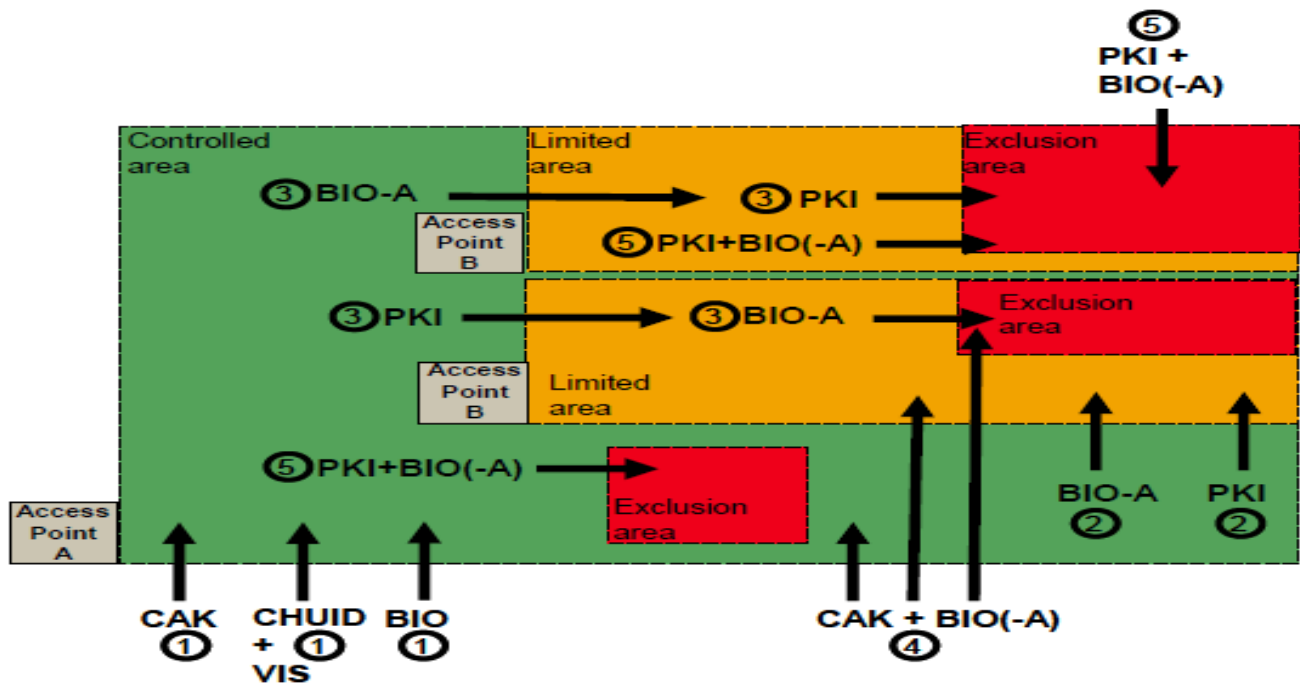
5
PKI +
BIO(-A)

Controlled area

Limited area

Exclusion area

3 BIO-A

3 PKI

Access Point B

5 PKI+BIO(-A)

3 PKI

3 BIO-A

Exclusion area

Access Point B

Limited area

5 PKI+BIO(-A)

Exclusion area

BIO-A
2

PKI
2

Access Point A

CAK
1

CHUID
+ 1
VIS

BIO
1

CAK + BIO(-A)
4